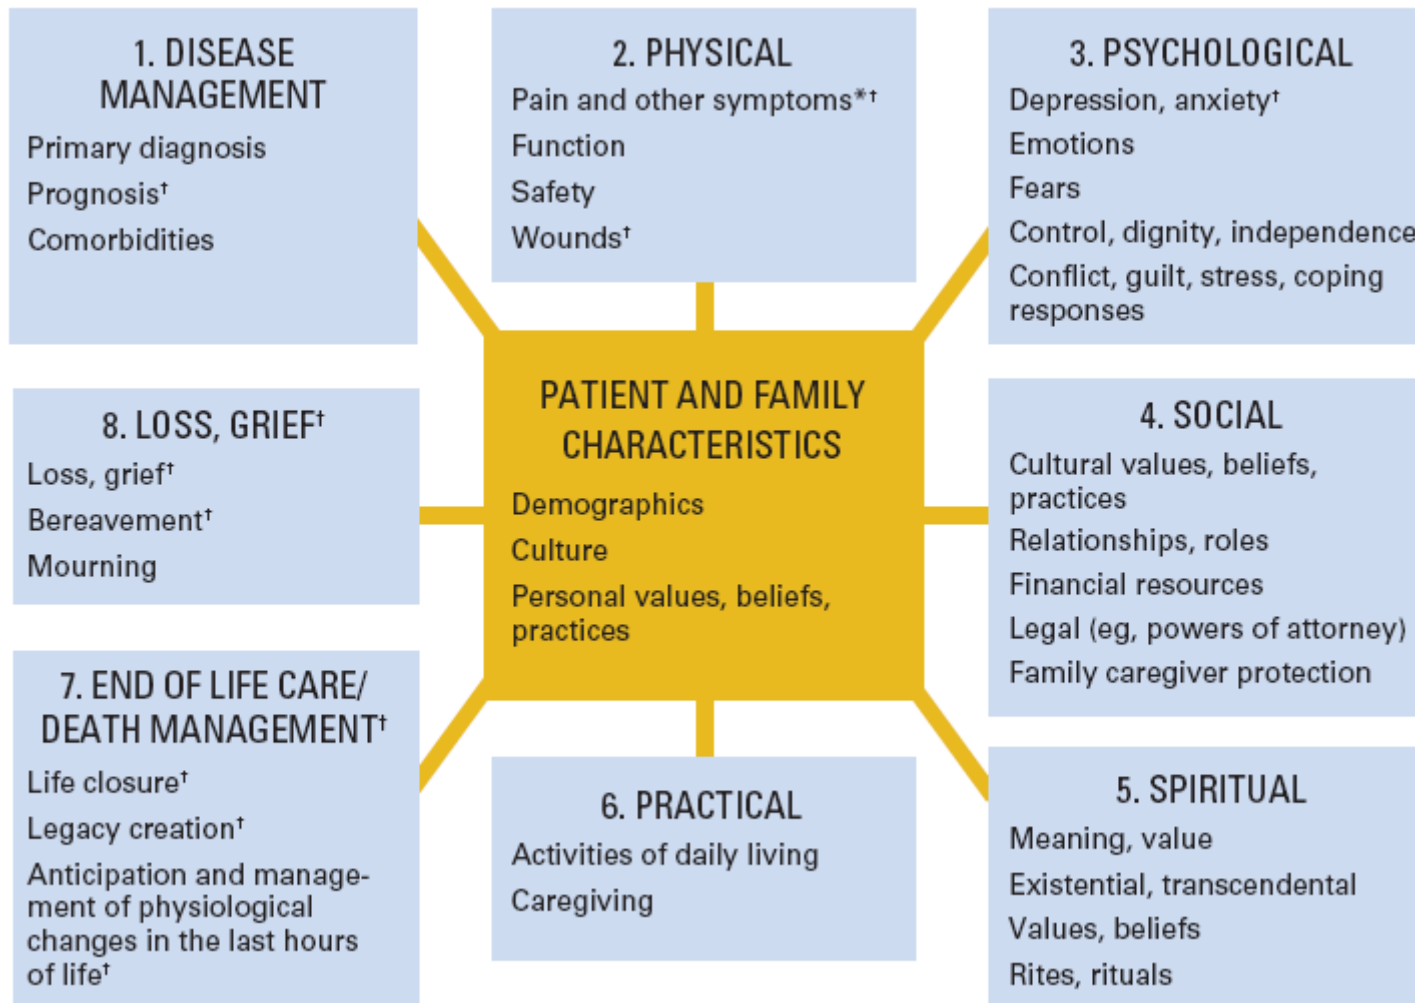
1. DISEASE MANAGEMENT
Primary diagnosis
Prognosis†
Comorbidities

2. PHYSICAL
Pain and other symptoms*†
Function
Safety
Wounds†

3. PSYCHOLOGICAL
Depression, anxiety†
Emotions
Fears
Control, dignity, independence
Conflict, guilt, stress, coping responses

8. LOSS, GRIEF†
Loss, grief†
Bereavement†
Mourning

PATIENT AND FAMILY CHARACTERISTICS
Demographics
Culture
Personal values, beliefs, practices

4. SOCIAL
Cultural values, beliefs, practices
Relationships, roles
Financial resources
Legal (eg, powers of attorney)
Family caregiver protection

7. END OF LIFE CARE/ DEATH MANAGEMENT†
Life closure†
Legacy creation†
Anticipation and management of physiological changes in the last hours of life†

6. PRACTICAL
Activities of daily living
Caregiving

5. SPIRITUAL
Meaning, value
Existential, transcendental
Values, beliefs
Rites, rituals